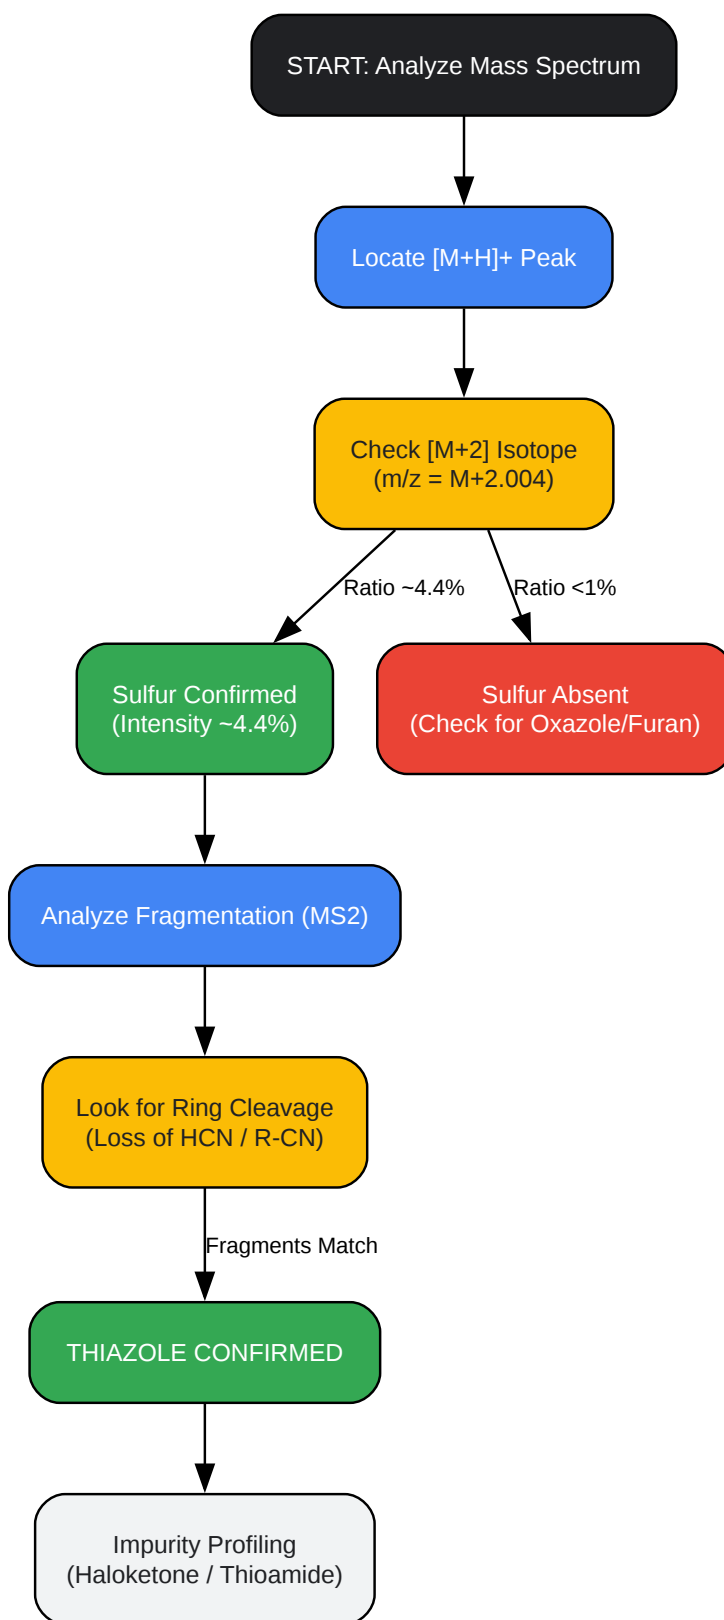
START: Analyze Mass Spectrum

Locate [M+H]+ Peak

Check [M+2] Isotope
(m/z = M+2.004)

Ratio ~4.4%

Ratio <1%

Sulfur Confirmed
(Intensity ~4.4%)

Sulfur Absent
(Check for Oxazole/Furan)

Analyze Fragmentation (MS2)

Look for Ring Cleavage
(Loss of HCN / R-CN)

Fragments Match

THIAZOLE CONFIRMED

Impurity Profiling
(Haloketone / Thioamide)